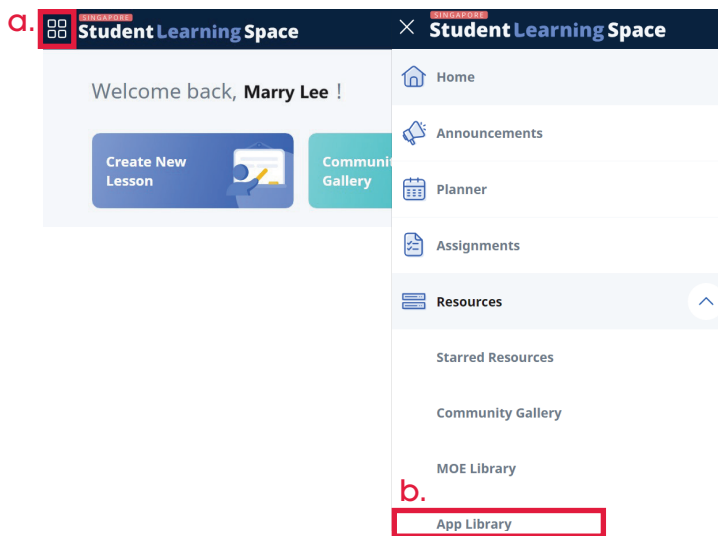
a.

SINGAPORE
Student Learning Space

Welcome back, Marry Lee !

Create New Lesson

Communi Gallery

SINGAPORE
Student Learning Space

Home

Announcements

Planner

Assignments

Resources

Starred Resources

Community Gallery

MOE Library

b.

App Library